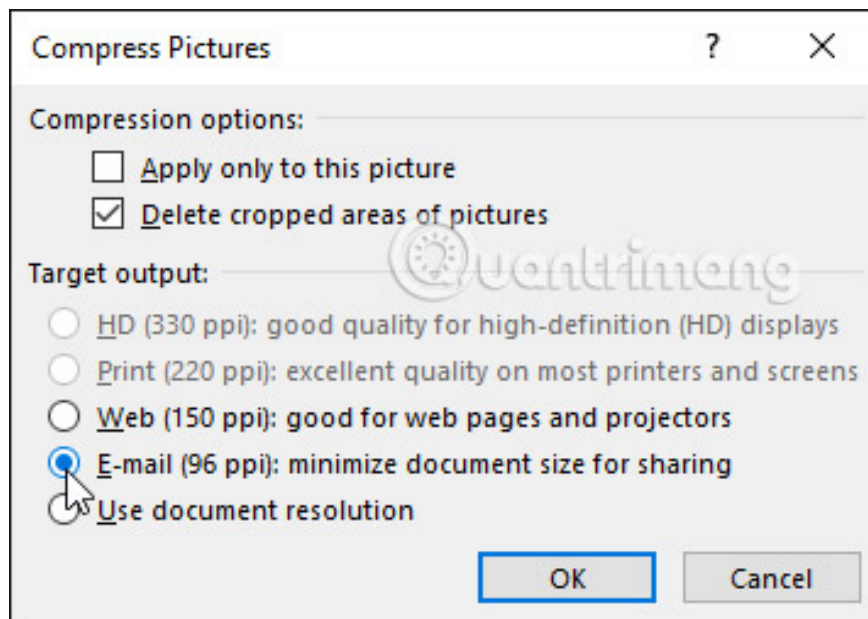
Compress Pictures ? ×

Compression options:

Apply only to this picture

Delete cropped areas of pictures

Target output:

HD (330 ppi): good quality for high-definition (HD) displays

Print (220 ppi): excellent quality on most printers and screens

Web (150 ppi): good for web pages and projectors

E-mail (96 ppi): minimize document size for sharing

Use document resolution

OK Cancel

Quantrimang